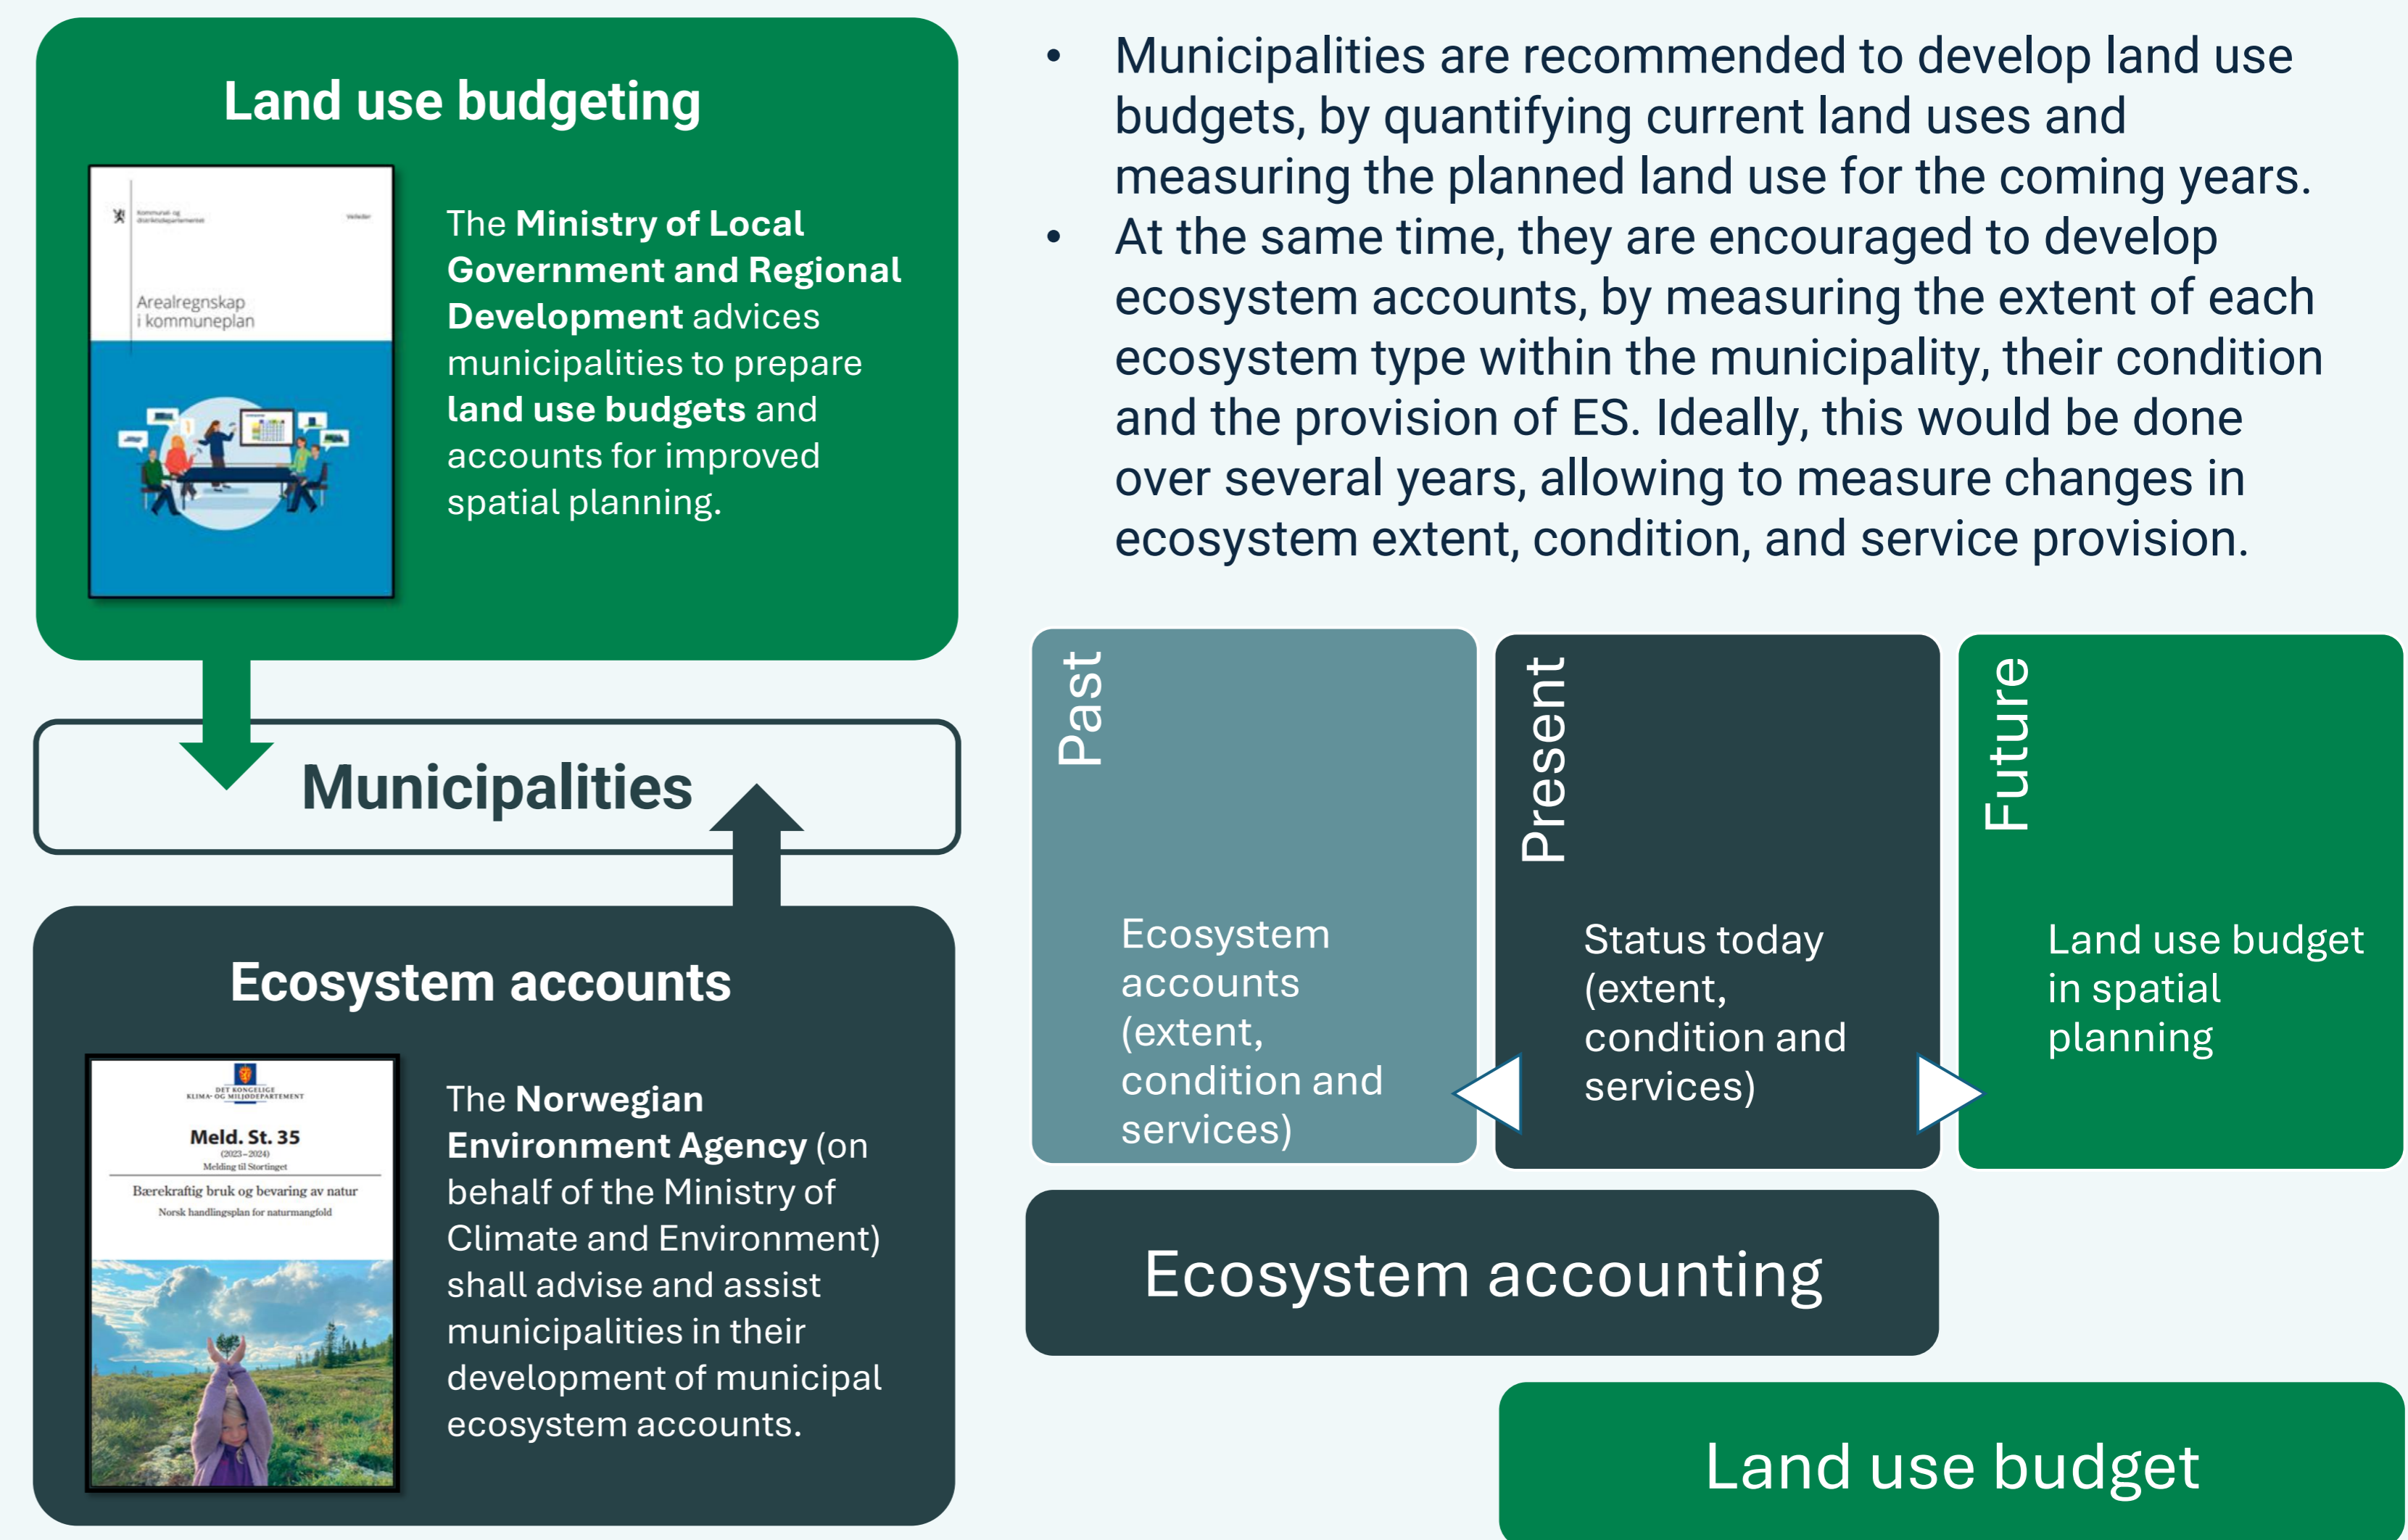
Land use budgeting

Kommunal- og distriktsdepartementet

Veileder

Arealregnskap i kommuneplan

The **Ministry of Local Government and Regional Development** advices municipalities to prepare **land use budgets** and accounts for improved spatial planning.

Municipalities

Ecosystem accounts

DET KONGELIGE KLIMA- OG MILJØDEPARTEMENT

Meld. St. 35

(2023–2024)

Melding til Stortinget

Bærekraftig bruk og bevaring av natur

Norsk handlingsplan for naturmangfold

The **Norwegian Environment Agency** (on behalf of the Ministry of Climate and Environment) shall advise and assist municipalities in their development of municipal ecosystem accounts.

- Municipalities are recommended to develop land use budgets, by quantifying current land uses and measuring the planned land use for the coming years.
- At the same time, they are encouraged to develop ecosystem accounts, by measuring the extent of each ecosystem type within the municipality, their condition and the provision of ES. Ideally, this would be done over several years, allowing to measure changes in ecosystem extent, condition, and service provision.

Past

Ecosystem accounts (extent, condition and services)

Present

Status today (extent, condition and services)

Future

Land use budget in spatial planning

Ecosystem accounting

Land use budget